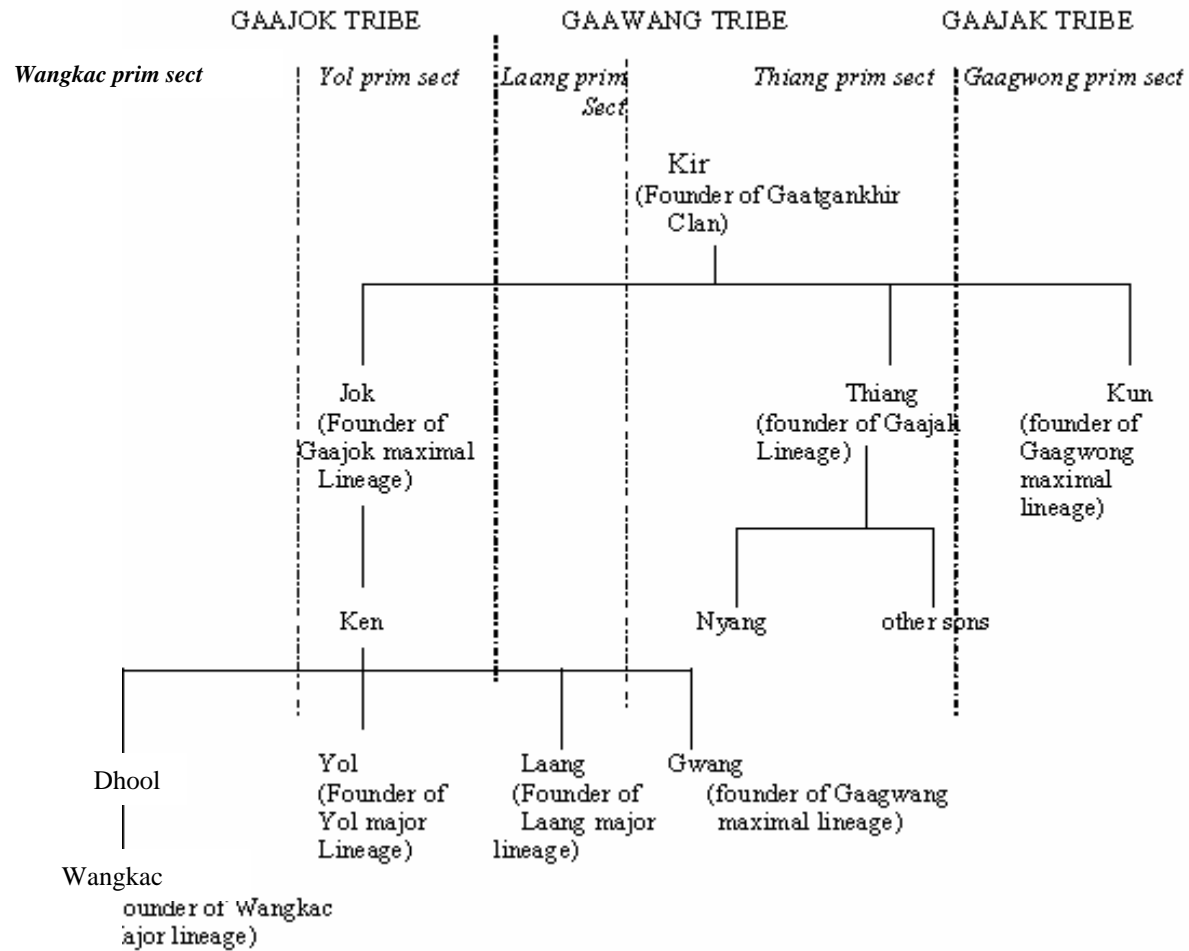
GAAJOK TRIBE GAAWANG TRIBE GAAJAK TRIBE

Wangkac prim sect

Yol prim sect

Laang prim Sect

Thiang prim sect

Gaagwong prim sect

Kir (Founder of Gaatgankhir Clan)

Jok (Founder of Gaajok maximal Lineage)

Thiang (founder of Gaajak Lineage)

Kun (founder of Gaagwong maximal lineage)

Ken

Nyang

other sons

Dhool

Yol (Founder of Yol major Lineage)

Laang (Founder of Laang major lineage)

Gwang (founder of Gaagwang maximal lineage)

Wangkac

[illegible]ounder of Wangkac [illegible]ajor lineage)